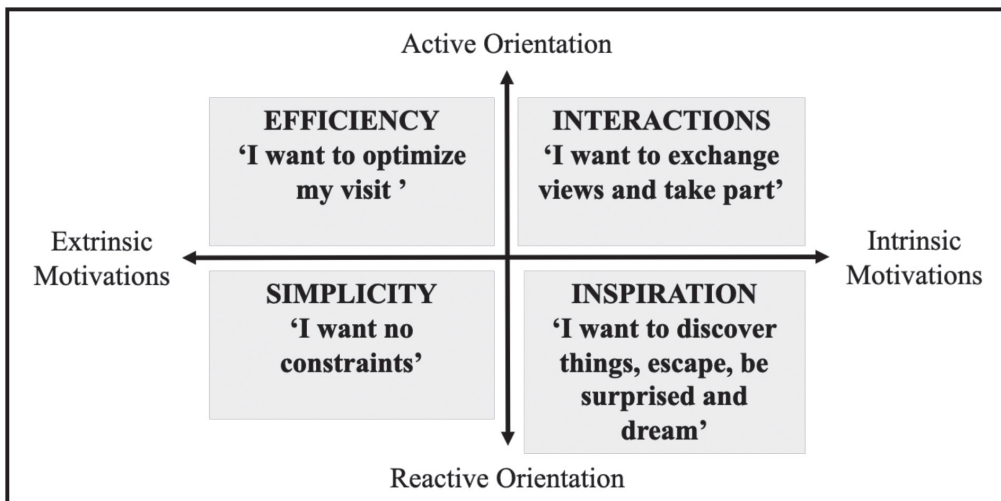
Active Orientation

EFFICIENCY
'I want to optimize my visit '

INTERACTIONS
'I want to exchange views and take part'

Extrinsic Motivations

Intrinsic Motivations

SIMPLICITY
'I want no constraints'

INSPIRATION
'I want to discover things, escape, be surprised and dream'

Reactive Orientation